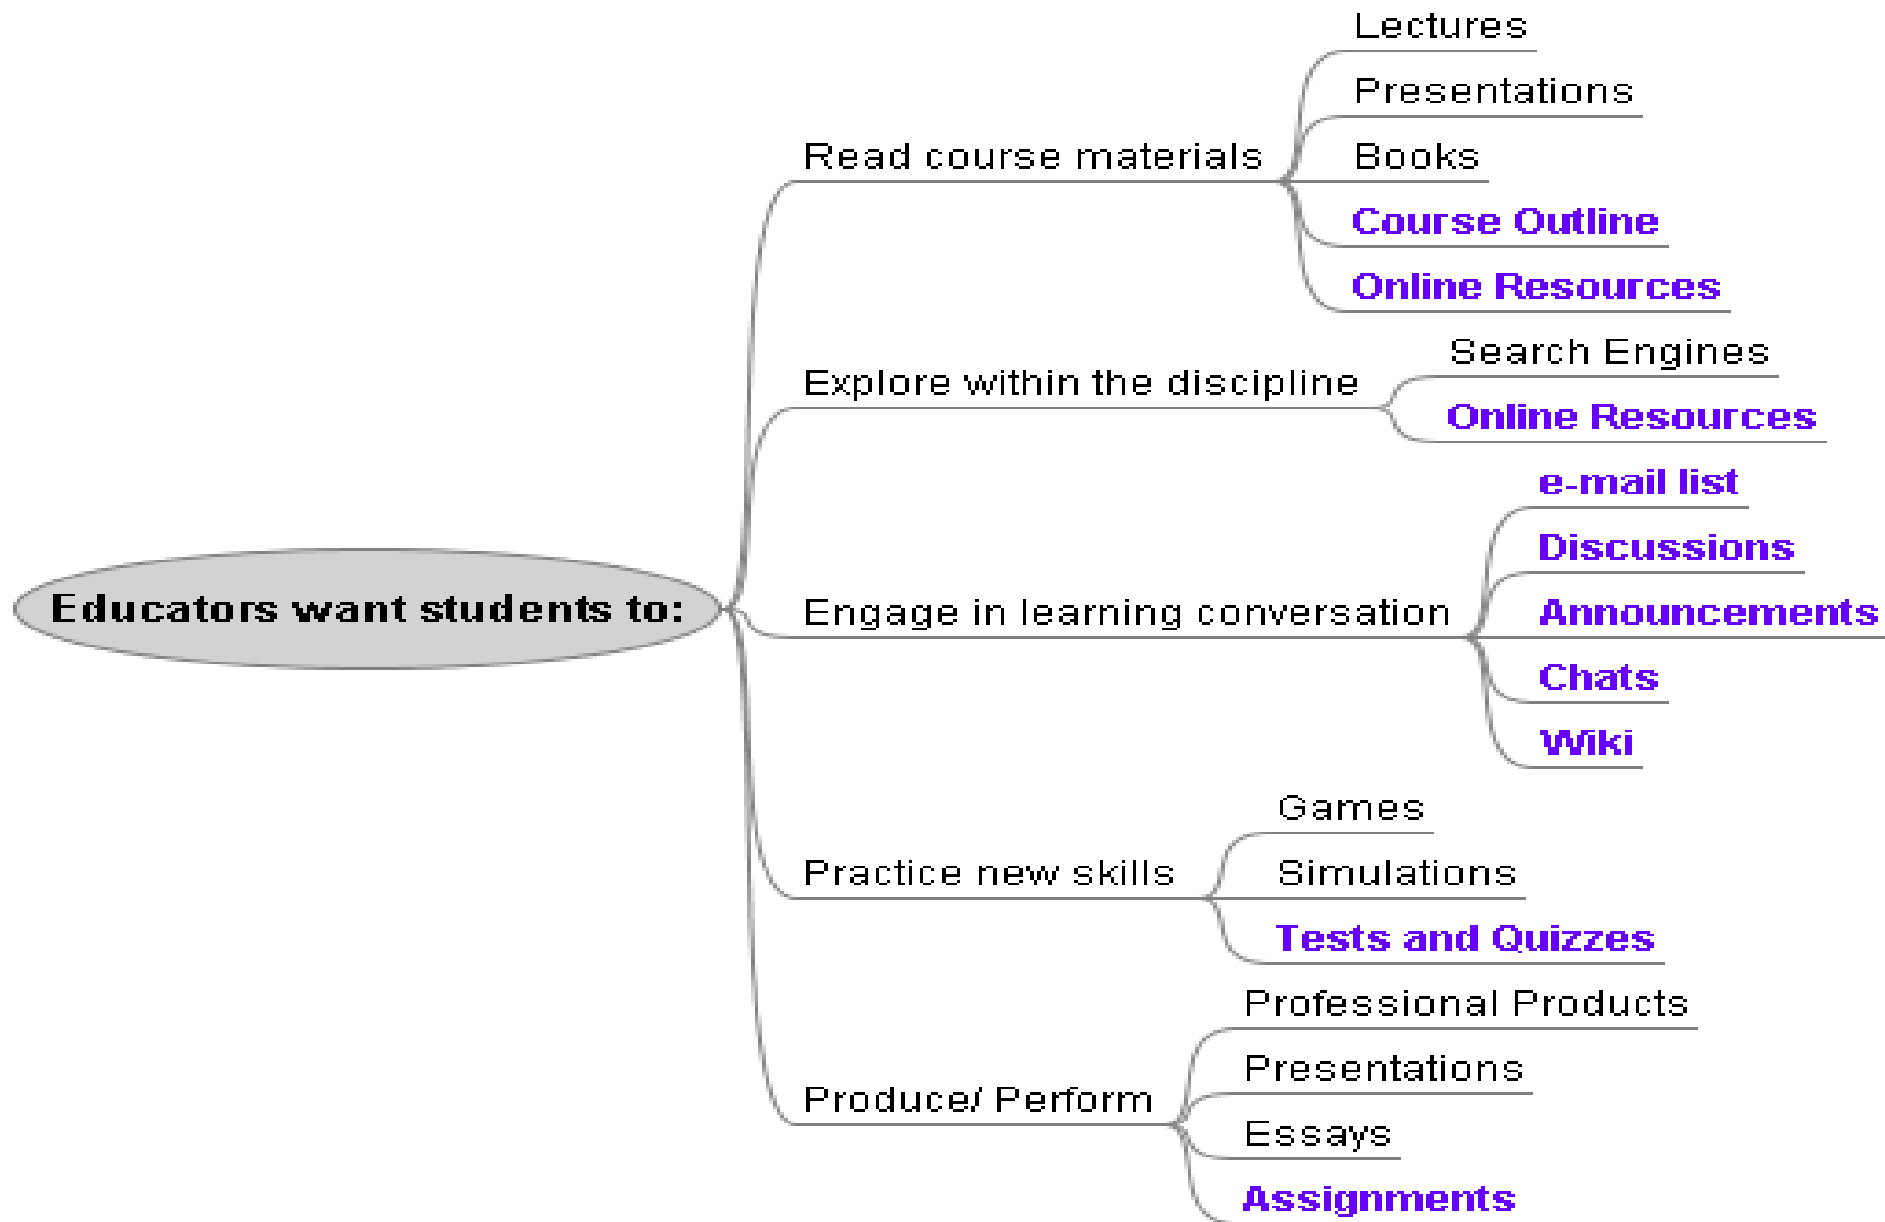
Educators want students to:

Read course materials
Lectures
Presentations
Books
Course Outline
Online Resources

Explore within the discipline
Search Engines
Online Resources

Engage in learning conversation
e-mail list
Discussions
Announcements
Chats
Wiki

Practice new skills
Games
Simulations
Tests and Quizzes

Produce/ Perform
Professional Products
Presentations
Essays
Assignments